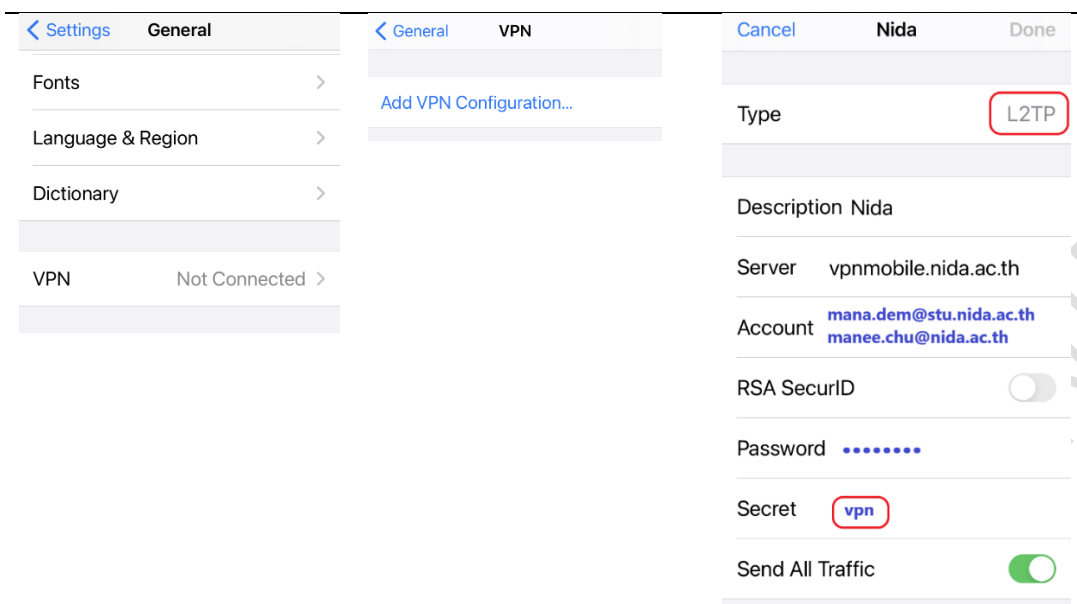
Settings General

Fonts

Language & Region

Dictionary

VPN Not Connected

General VPN

Add VPN Configuration...

Cancel Nida Done

Type L2TP

Description Nida

Server vpnmobile.nida.ac.th

Account mana.dem@stu.nida.ac.th manee.chu@nida.ac.th

RSA SecurID

Password ••••••••

Secret vpn

Send All Traffic